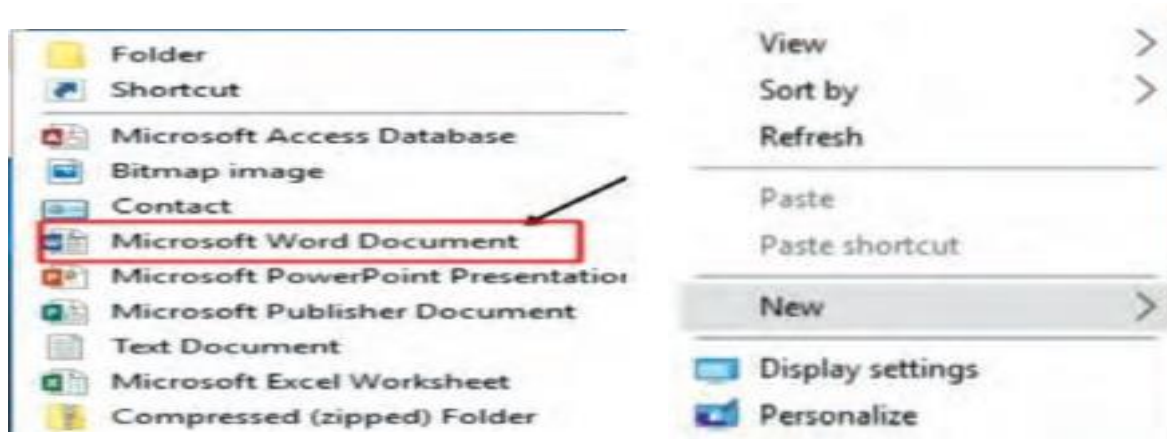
Folder
Shortcut
Microsoft Access Database
Bitmap image
Contact
Microsoft Word Document
Microsoft PowerPoint Presentatio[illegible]
Microsoft Publisher Document
Text Document
Microsoft Excel Worksheet
Compressed (zipped) Folder

View
Sort by
Refresh
Paste
Paste shortcut
New
Display settings
Personalize